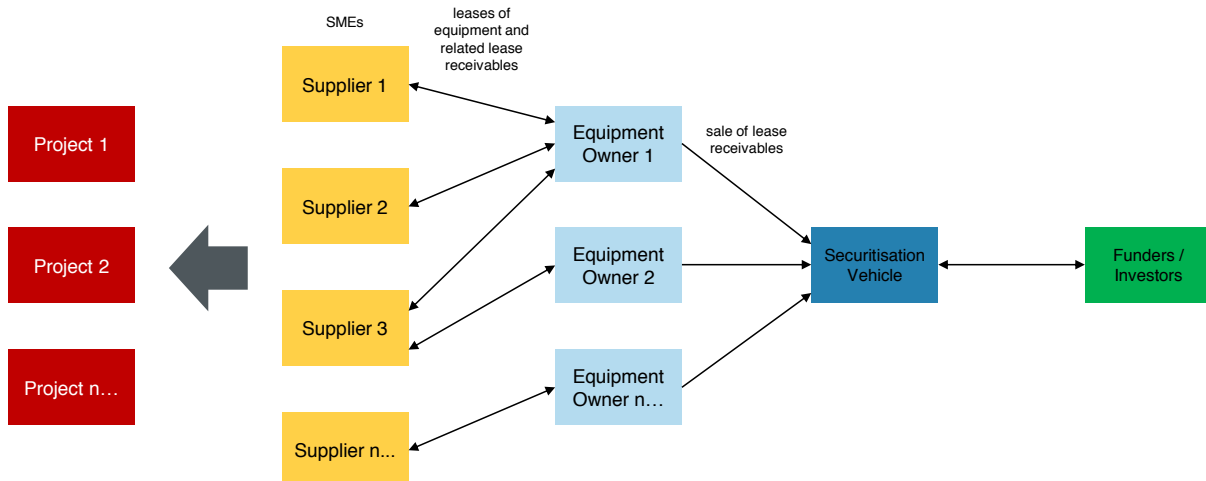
SMEs

leases of equipment and related lease receivables

Project 1

Project 2

Project n…

Supplier 1

Supplier 2

Supplier 3

Supplier n...

Equipment Owner 1

Equipment Owner 2

Equipment Owner n…

sale of lease receivables

Securitisation Vehicle

Funders / Investors